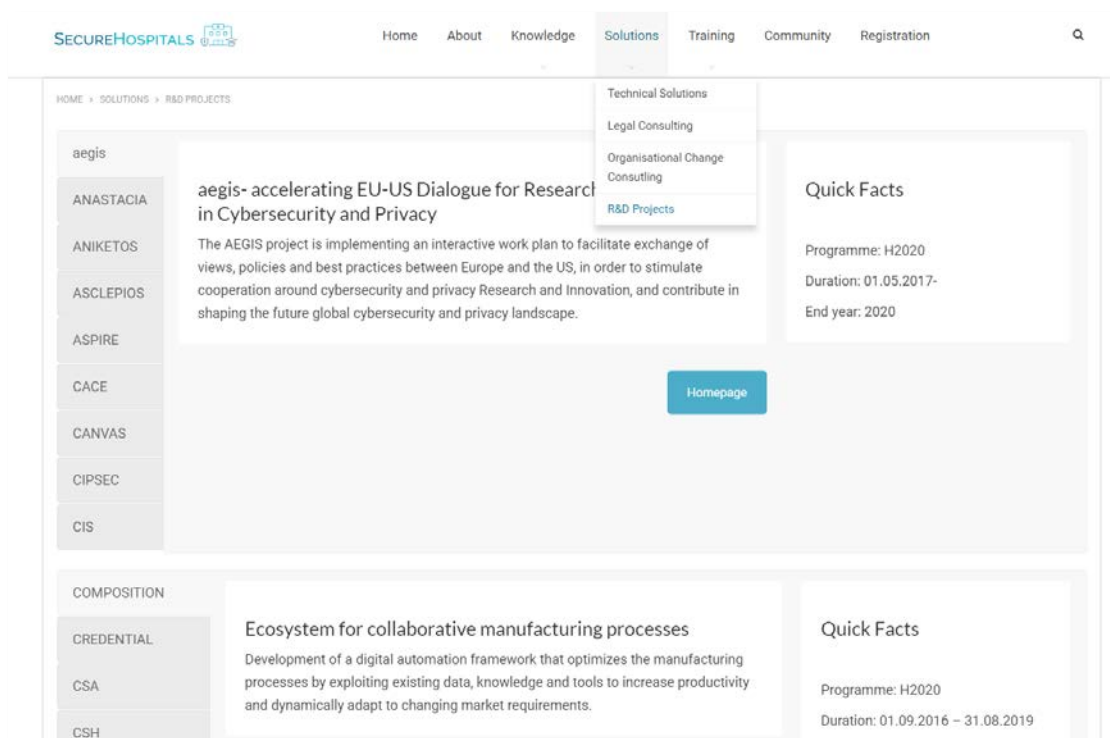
SECUREHOSPITALS

Home About Knowledge Solutions Training Community Registration

HOME > SOLUTIONS > R&D PROJECTS

Technical Solutions
Legal Consulting
Organisational Change Consutling
R&D Projects

aegis
ANASTACIA
ANIKETOS
ASCLEPIOS
ASPIRE
CACE
CANVAS
CIPSEC
CIS

aegis- accelerating EU-US Dialogue for Researc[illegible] in Cybersecurity and Privacy

The AEGIS project is implementing an interactive work plan to facilitate exchange of views, policies and best practices between Europe and the US, in order to stimulate cooperation around cybersecurity and privacy Research and Innovation, and contribute in shaping the future global cybersecurity and privacy landscape.

Quick Facts

Programme: H2020

Duration: 01.05.2017-

End year: 2020

Homepage

COMPOSITION
CREDENTIAL
CSA
CSH

Ecosystem for collaborative manufacturing processes

Development of a digital automation framework that optimizes the manufacturing processes by exploiting existing data, knowledge and tools to increase productivity and dynamically adapt to changing market requirements.

Quick Facts

Programme: H2020

Duration: 01.09.2016 – 31.08.2019